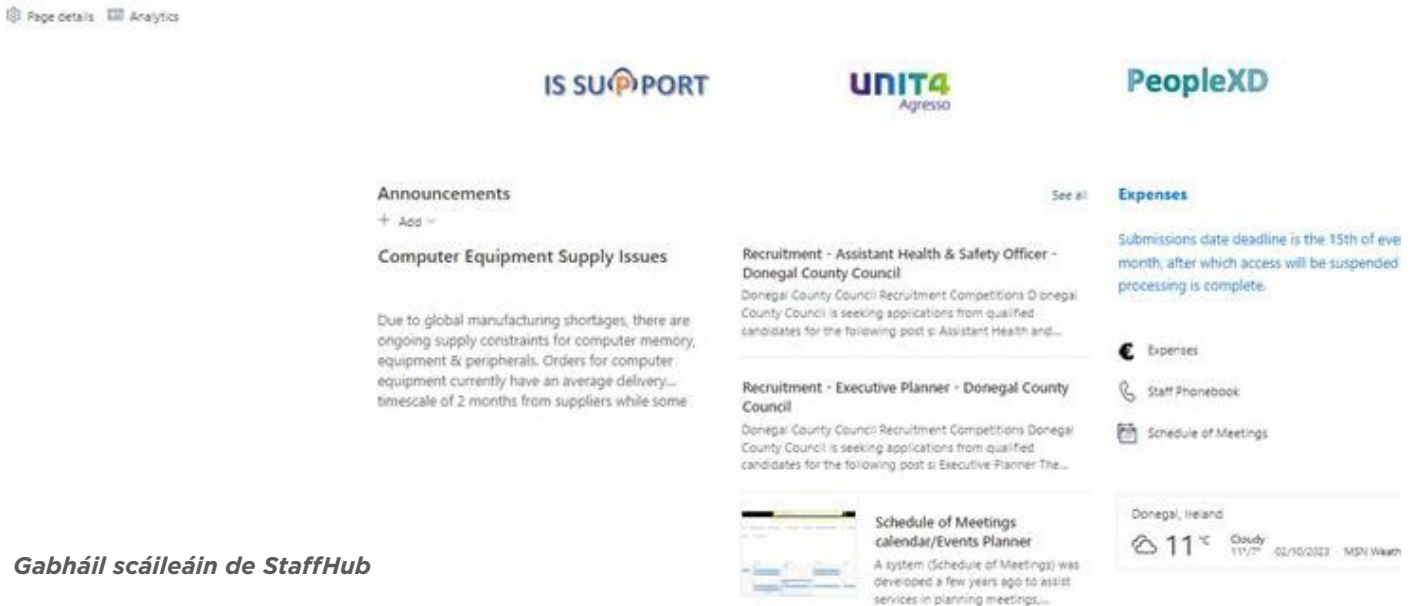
Page details Analytics

IS SUPPORT

UNIT4 Agresso

PeopleXD

Announcements

+ Add

See all

Computer Equipment Supply Issues

Due to global manufacturing shortages, there are ongoing supply constraints for computer memory, equipment & peripherals. Orders for computer equipment currently have an average delivery timescale of 2 months from suppliers while some

Recruitment - Assistant Health & Safety Officer - Donegal County Council

Donegal County Council Recruitment Competitions Donegal County Council is seeking applications from qualified candidates for the following post s: Assistant Health and...

Recruitment - Executive Planner - Donegal County Council

Donegal County Council Recruitment Competitions Donegal County Council is seeking applications from qualified candidates for the following post s: Executive Planner The...

Schedule of Meetings calendar/Events Planner

A system (Schedule of Meetings) was developed a few years ago to assist services in planning meetings,...

Expenses

Submissions date deadline is the 15th of eve month, after which access will be suspended processing is complete.

Expenses

Staff Phonebook

Schedule of Meetings

Donegal, Ireland

11 °C Cloudy 11°/7° 02/10/2023 MSN Weath

Gabháil scáileáin de StaffHub